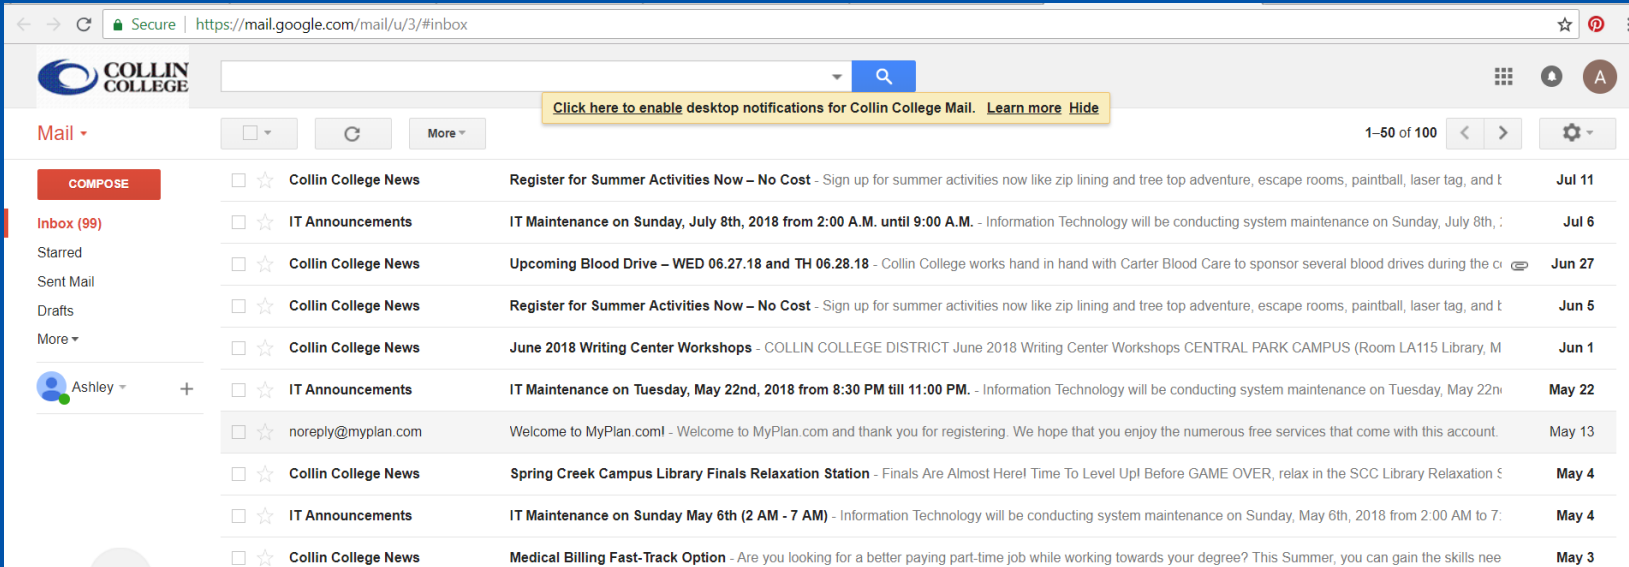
Secure | https://mail.google.com/mail/u/3/#inbox

COLLIN COLLEGE

A

Click here to enable desktop notifications for Collin College Mail. Learn more Hide

Mail

More

1–50 of 100

COMPOSE

Inbox (99)
Starred
Sent Mail
Drafts
More

Ashley

| | | | |
|---|---|---|---|
| Collin College News | Register for Summer Activities Now – No Cost - Sign up for summer activities now like zip lining and tree top adventure, escape rooms, paintball, laser tag, and t | Jul 11 |
| IT Announcements | IT Maintenance on Sunday, July 8th, 2018 from 2:00 A.M. until 9:00 A.M. - Information Technology will be conducting system maintenance on Sunday, July 8th, | Jul 6 |
| Collin College News | Upcoming Blood Drive – WED 06.27.18 and TH 06.28.18 - Collin College works hand in hand with Carter Blood Care to sponsor several blood drives during the c | Jun 27 |
| Collin College News | Register for Summer Activities Now – No Cost - Sign up for summer activities now like zip lining and tree top adventure, escape rooms, paintball, laser tag, and t | Jun 5 |
| Collin College News | June 2018 Writing Center Workshops - COLLIN COLLEGE DISTRICT June 2018 Writing Center Workshops CENTRAL PARK CAMPUS (Room LA115 Library, M | Jun 1 |
| IT Announcements | IT Maintenance on Tuesday, May 22nd, 2018 from 8:30 PM till 11:00 PM. - Information Technology will be conducting system maintenance on Tuesday, May 22n | May 22 |
| noreply@myplan.com | Welcome to MyPlan.com! - Welcome to MyPlan.com and thank you for registering. We hope that you enjoy the numerous free services that come with this account. | May 13 |
| Collin College News | Spring Creek Campus Library Finals Relaxation Station - Finals Are Almost Here! Time To Level Up! Before GAME OVER, relax in the SCC Library Relaxation S | May 4 |
| IT Announcements | IT Maintenance on Sunday May 6th (2 AM - 7 AM) - Information Technology will be conducting system maintenance on Sunday, May 6th, 2018 from 2:00 AM to 7: | May 4 |
| Collin College News | Medical Billing Fast-Track Option - Are you looking for a better paying part-time job while working towards your degree? This Summer, you can gain the skills nee | May 3 |